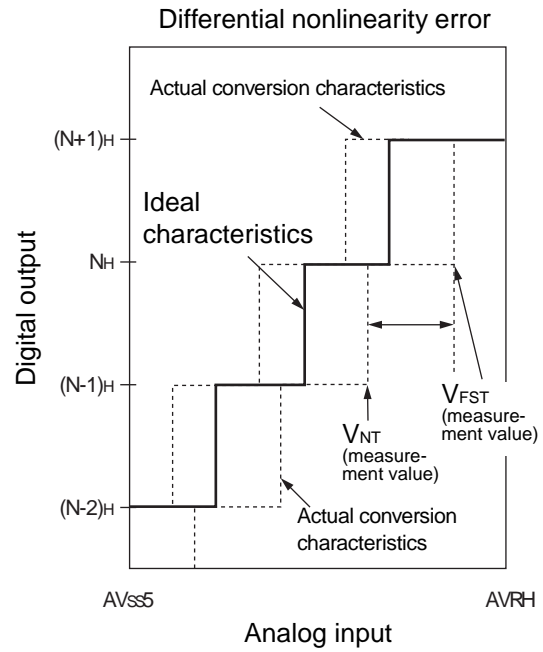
Differential nonlinearity error

Actual conversion characteristics

$(N+1)_H$

Ideal characteristics

$N_H$

Digital output

$(N-1)_H$

$V_{FST}$ (measurement value)

$V_{NT}$ (measurement value)

$(N-2)_H$

Actual conversion characteristics

AVss5

AVRH

Analog input